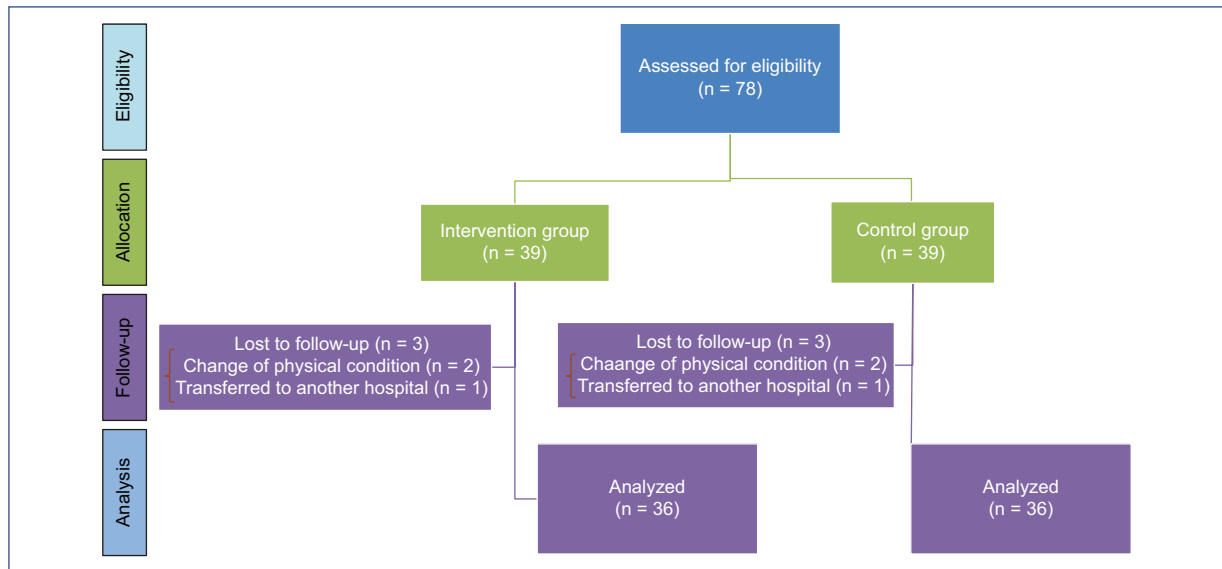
Eligibility

Assessed for eligibility
(n = 78)

Allocation

Intervention group
(n = 39)

Control group
(n = 39)

Follow-up

Lost to follow-up (n = 3)
Change of physical condition (n = 2)
Transferred to another hospital (n = 1)

Lost to follow-up (n = 3)
Chaange of physical condition (n = 2)
Transferred to another hospital (n = 1)

Analysis

Analyzed
(n = 36)

Analyzed
(n = 36)